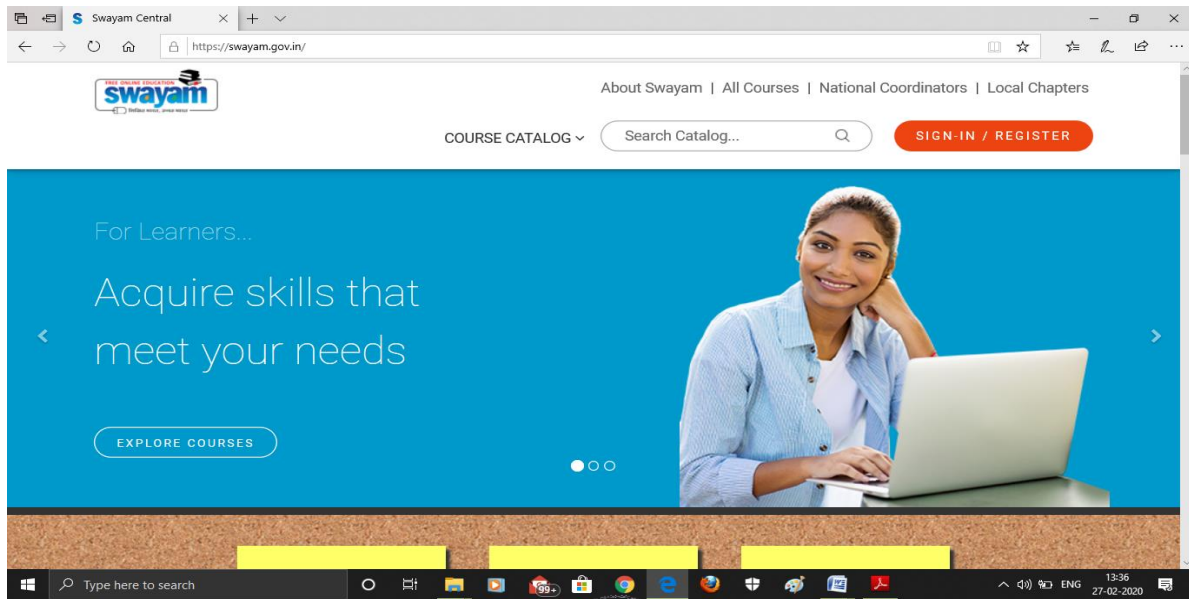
Swayam Central

https://swayam.gov.in/

FREE ONLINE EDUCATION
swayam

About Swayam | All Courses | National Coordinators | Local Chapters

COURSE CATALOG

Search Catalog...

SIGN-IN / REGISTER

For Learners...

Acquire skills that meet your needs

EXPLORE COURSES

Type here to search

99+

ENG

13:36
27-02-2020